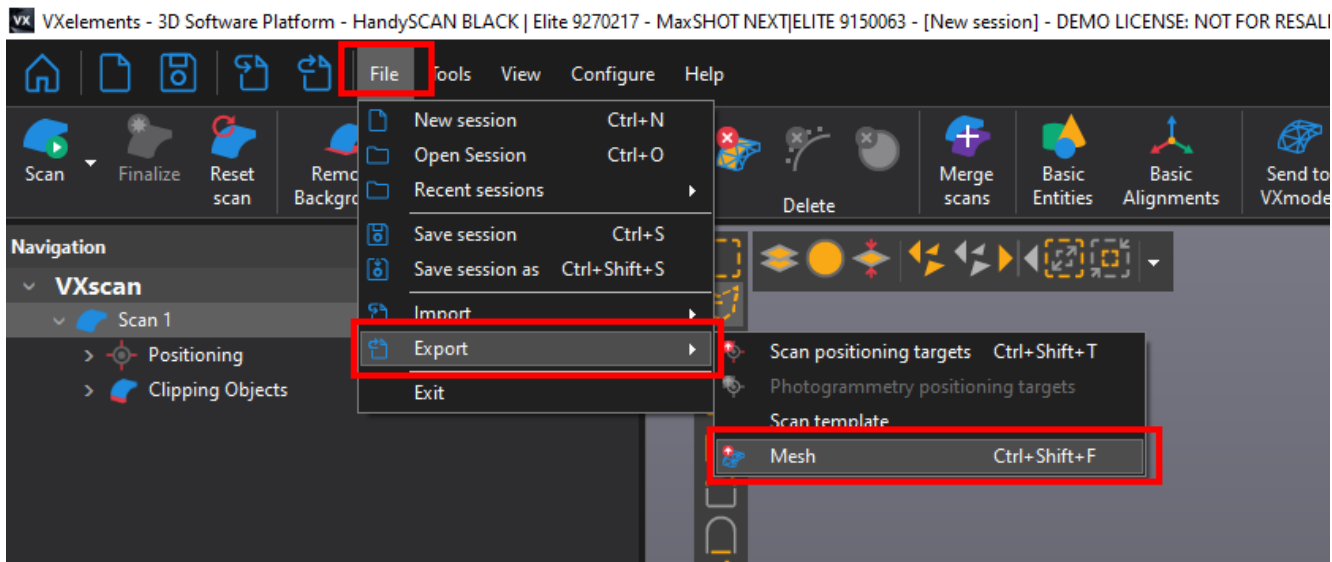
VX VXelements - 3D Software Platform - HandySCAN BLACK | Elite 9270217 - MaxSHOT NEXT|ELITE 9150063 - [New session] - DEMO LICENSE: NOT FOR RESALI

File Tools View Configure Help

Scan Finalize Reset scan Remo Backgro Delete Merge scans Basic Entities Basic Alignments Send to VXmode

New session Ctrl+N
Open Session Ctrl+O
Recent sessions
Save session Ctrl+S
Save session as Ctrl+Shift+S
Import
Export
Exit

Scan positioning targets Ctrl+Shift+T
Photogrammetry positioning targets
Scan template
Mesh Ctrl+Shift+F

Navigation
VXscan
Scan 1
Positioning
Clipping Objects